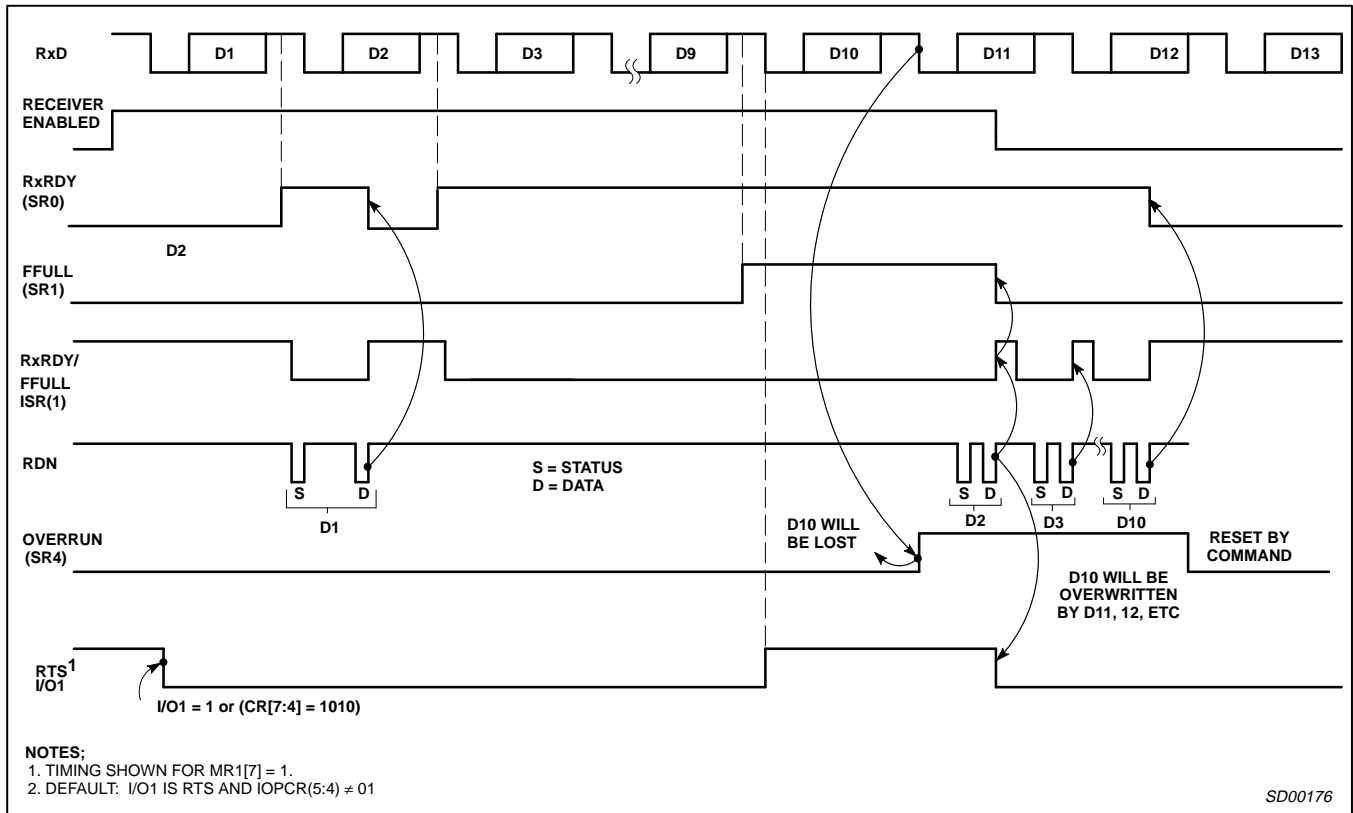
RxD D1 D2 D3 D9 D10 D11 D12 D13

RECEIVER ENABLED

RxRDY (SR0)

D2

FFULL (SR1)

RxRDY/ FFULL ISR(1)

RDN

S D

D1

S = STATUS
D = DATA

S D S D S D
D2 D3 D10

OVERRUN (SR4)

D10 WILL BE LOST

RESET BY COMMAND

D10 WILL BE OVERWRITTEN BY D11, 12, ETC

$RTS^1$ I/O1

I/O1 = 1 or (CR[7:4] = 1010)

NOTES;
1. TIMING SHOWN FOR MR1[7] = 1.
2. DEFAULT: I/O1 IS RTS AND IOPCR(5:4) $\neq$ 01

SD00176